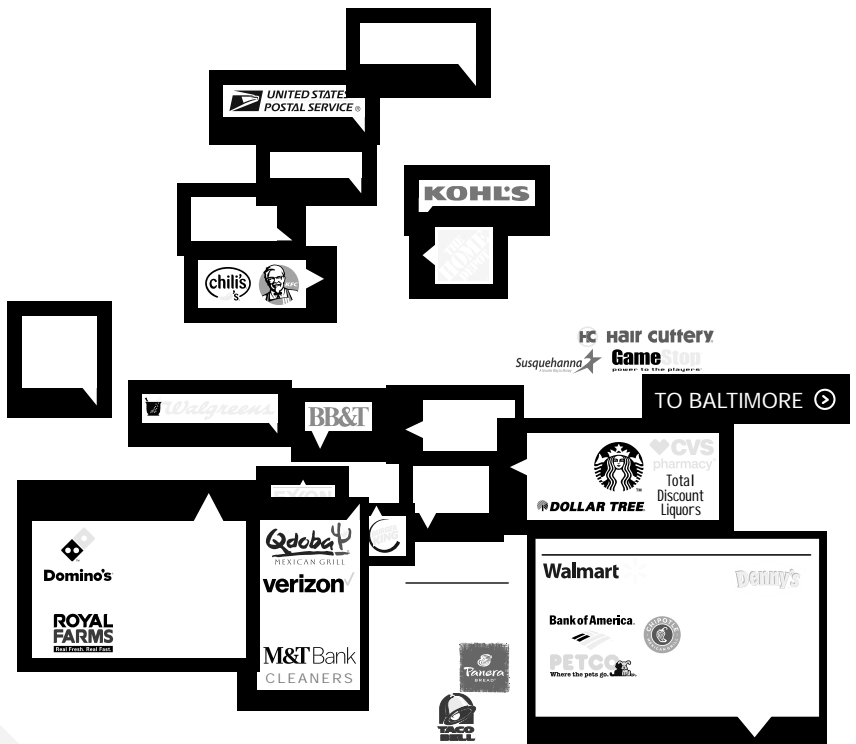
UNITED STATES POSTAL SERVICE

KOHL'S

THE HOME DEPOT

chili's

KFC

HC Hair Cuttery

Susquehanna

GameStop power to the players

TO BALTIMORE

Walgreens

BB&T

CVS pharmacy

Total Discount Liquors

DOLLAR TREE

EXXON

Qdoba MEXICAN GRILL

verizon

M&T Bank

CLEANERS

Domino's

ROYAL FARMS Real Fresh. Real Fast.

Walmart

Denny's

Bank of America

CHIPOTLE MEXICAN GRILL

PETCO Where the pets go.

Panera BREAD

TACO BELL